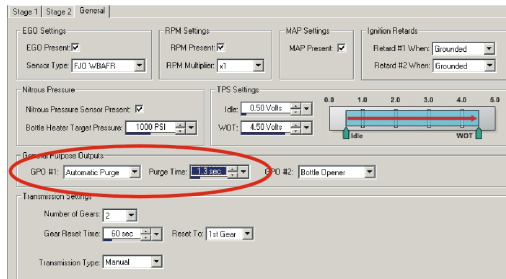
Stage 1 | Stage 2 | General

EGO Settings
EGO Present: ☑
Sensor Type: FJO WBAFR

RPM Settings
RPM Present: ☑
RPM Multiplier: x1

MAP Settings
MAP Present: ☑

Ignition Retards
Retard #1 When: Grounded
Retard #2 When: Grounded

Nitrous Pressure
Nitrous Pressure Sensor Present: ☑
Bottle Heater Target Pressure: 1000 PSI

TPS Settings
Idle: 0.50 Volts
WOT: 4.50 Volts

0.0 1.0 2.0 3.0 4.0 5.0
Idle WOT

General Purpose Outputs
GPO #1: Automatic Purge
Purge Time: 1.3 sec
GPO #2: Bottle Opener

Transmission Settings
Number of Gears: 2
Gear Reset Time: 60 sec
Reset To: 1st Gear
Transmission Type: Manual